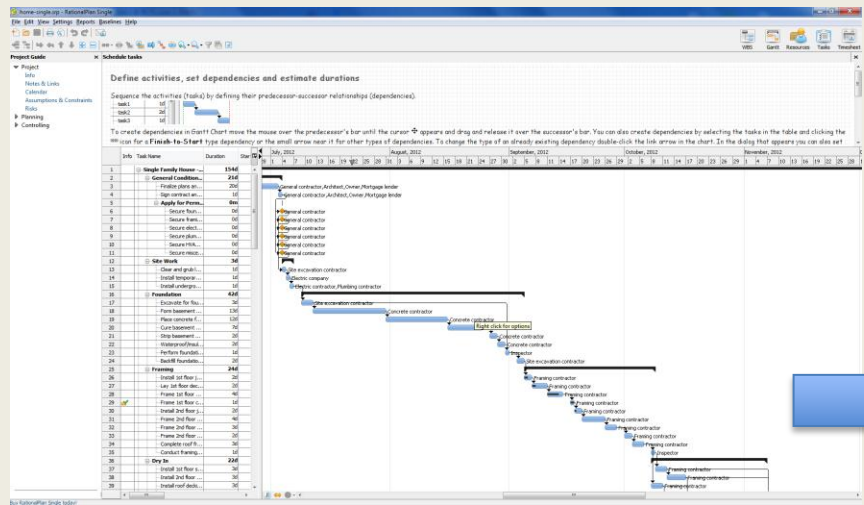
home-single.rpp - RationalPlan Single
File Edit View Settings Reports Baselines Help

WBS Gantt Resources Tasks Timesheet

Project Guide
Project
Info
Notes & Links
Calendar
Assumptions & Constraints
Risks
Planning
Controlling

Schedule tasks

Define activities, set dependencies and estimate durations

Sequence the activities (tasks) by defining their predecessor-successor relationships (dependencies).

To create dependencies in Gantt Chart move the mouse over the predecessor's bar until the cursor appears and drag and release it over the successor's bar. You can also create dependencies by selecting the tasks in the table and clicking the icon for a Finish-to-Start type dependency or the small arrow near it for other types of dependencies. To change the type of an already existing dependency double-click the link arrow in the chart. In the dialog that appears you can also set

| | Info | Task Name | Duration |
|---|---|---|---|
| 1 | | Single Family House -... | 154d |
| 2 | | General Condition... | |
| 3 | | Finalize plans an... | 20d |
| 4 | | Sign contract an... | 1d |
| 5 | | Apply for Perm... | 0d |
| 6 | | Secure floun... | 0d |
| 7 | | Secure frami... | 0d |
| 8 | | Secure elect... | 0d |
| 9 | | Secure plum... | 0d |
| 10 | | Secure HVA... | 0d |
| 11 | | Secure misce... | 0d |
| 12 | | Site Work | 3d |
| 13 | | Clear and grub l... | 1d |
| 14 | | Install temporar... | 1d |
| 15 | | Install undergro... | 1d |
| 16 | | Foundation | 42d |
| 17 | | Excavate for fou... | 3d |
| 18 | | Form basement ... | 13d |
| 19 | | Place concrete f... | 13d |
| 20 | | Cure basement ... | 7d |
| 21 | | Strip basement ... | 2d |
| 22 | | Waterproof/insul... | 2d |
| 23 | | Perform foundati... | 1d |
| 24 | | Backfill foundatio... | 2d |
| 25 | | Framing | 24d |
| 26 | | Install 1st floor j... | 2d |
| 27 | | Lay 1st floor dec... | 2d |
| 28 | | Frame 1st floor ... | 4d |
| 29 | | Frame 1st floor c... | 1d |
| 30 | | Install 2nd floor j... | 2d |
| 31 | | Frame 2nd floor ... | 4d |
| 32 | | Frame 2nd floor ... | 2d |
| 33 | | Frame 2nd floor ... | 2d |
| 34 | | Complete roof fr... | 3d |
| 35 | | Conduct framing... | 1d |
| 36 | | Dry In | 22d |
| 37 | | Install 1st floor s... | 3d |
| 38 | | Install 2nd floor ... | 3d |
| 39 | | Install roof decki... | 3d |

July, 2012 August, 2012 September, 2012 October, 2012 November, 2012

General contractor,Architect,Owner,Mortgage lender
General contractor,Architect,Owner,Mortgage lender
General contractor
General contractor
General contractor
General contractor
General contractor
General contractor
Site excavation contractor
Electric company
Electric contractor,Plumbing contractor
Site excavation contractor
Concrete contractor
Concrete contractor
Right click for options
Concrete contractor
Concrete contractor
Inspector
Site excavation contractor
Framing contractor
Framing contractor
Framing contractor
Framing contractor
Framing contractor
Framing contractor
Framing contractor
Framing contractor
Framing contractor
Inspector
Framing contractor
Framing contractor
Framing contractor

Buy RationalPlan Single today!